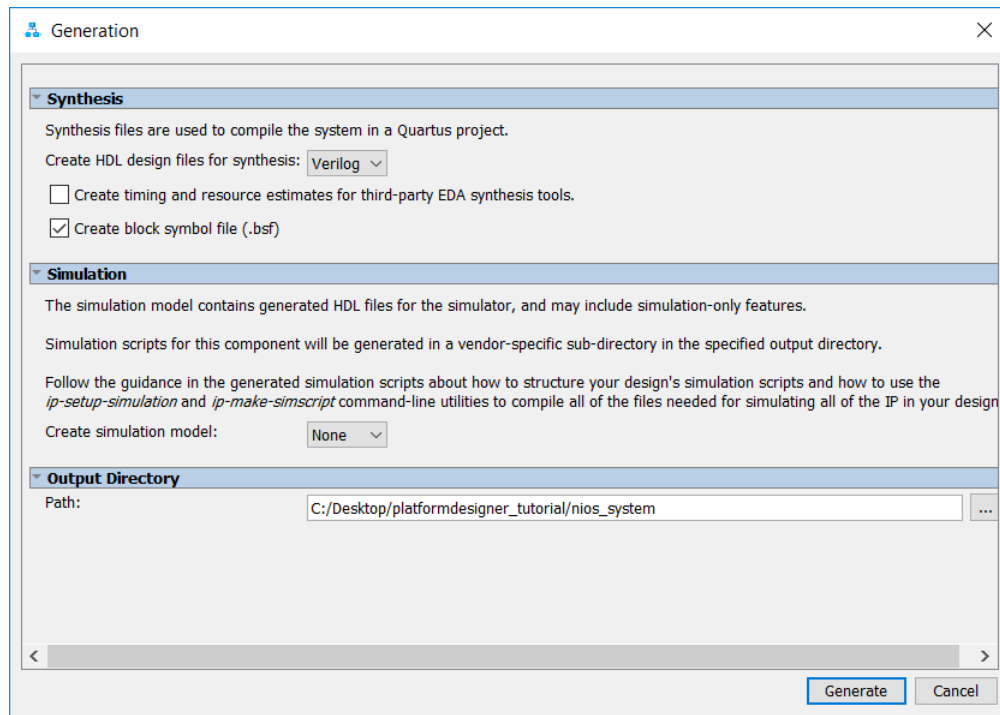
Generation

Synthesis

Synthesis files are used to compile the system in a Quartus project.

Create HDL design files for synthesis: Verilog

Create timing and resource estimates for third-party EDA synthesis tools.

Create block symbol file (.bsf)

Simulation

The simulation model contains generated HDL files for the simulator, and may include simulation-only features.

Simulation scripts for this component will be generated in a vendor-specific sub-directory in the specified output directory.

Follow the guidance in the generated simulation scripts about how to structure your design's simulation scripts and how to use the *ip-setup-simulation* and *ip-make-simscript* command-line utilities to compile all of the files needed for simulating all of the IP in your design

Create simulation model: None

Output Directory

Path: C:/Desktop/platformdesigner_tutorial/nios_system ...

Generate Cancel